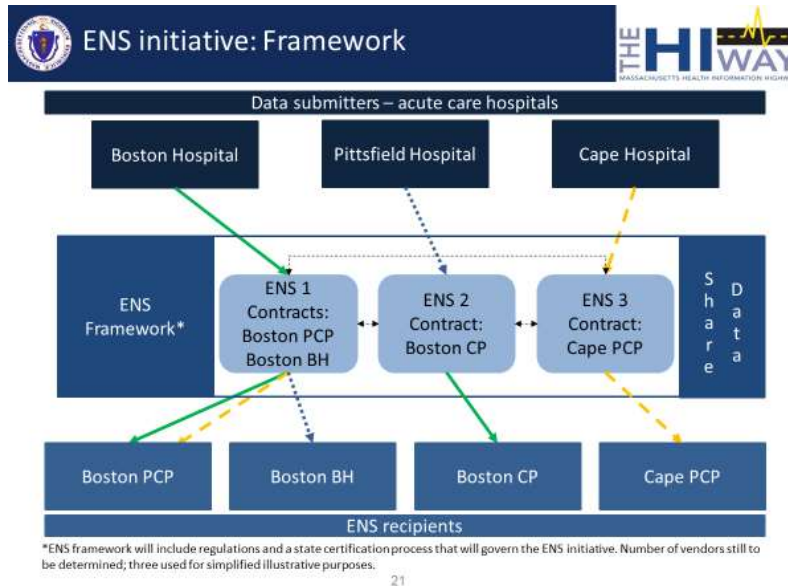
ENS initiative: Framework

THE HIWAY
MASSACHUSETTS HEALTH INFORMATION HIGHWAY

Data submitters – acute care hospitals

Boston Hospital

Pittsfield Hospital

Cape Hospital

ENS Framework*

ENS 1 Contracts: Boston PCP Boston BH

ENS 2 Contract: Boston CP

ENS 3 Contract: Cape PCP

Share Data

Boston PCP

Boston BH

Boston CP

Cape PCP

ENS recipients

*ENS framework will include regulations and a state certification process that will govern the ENS initiative. Number of vendors still to be determined; three used for simplified illustrative purposes.

21